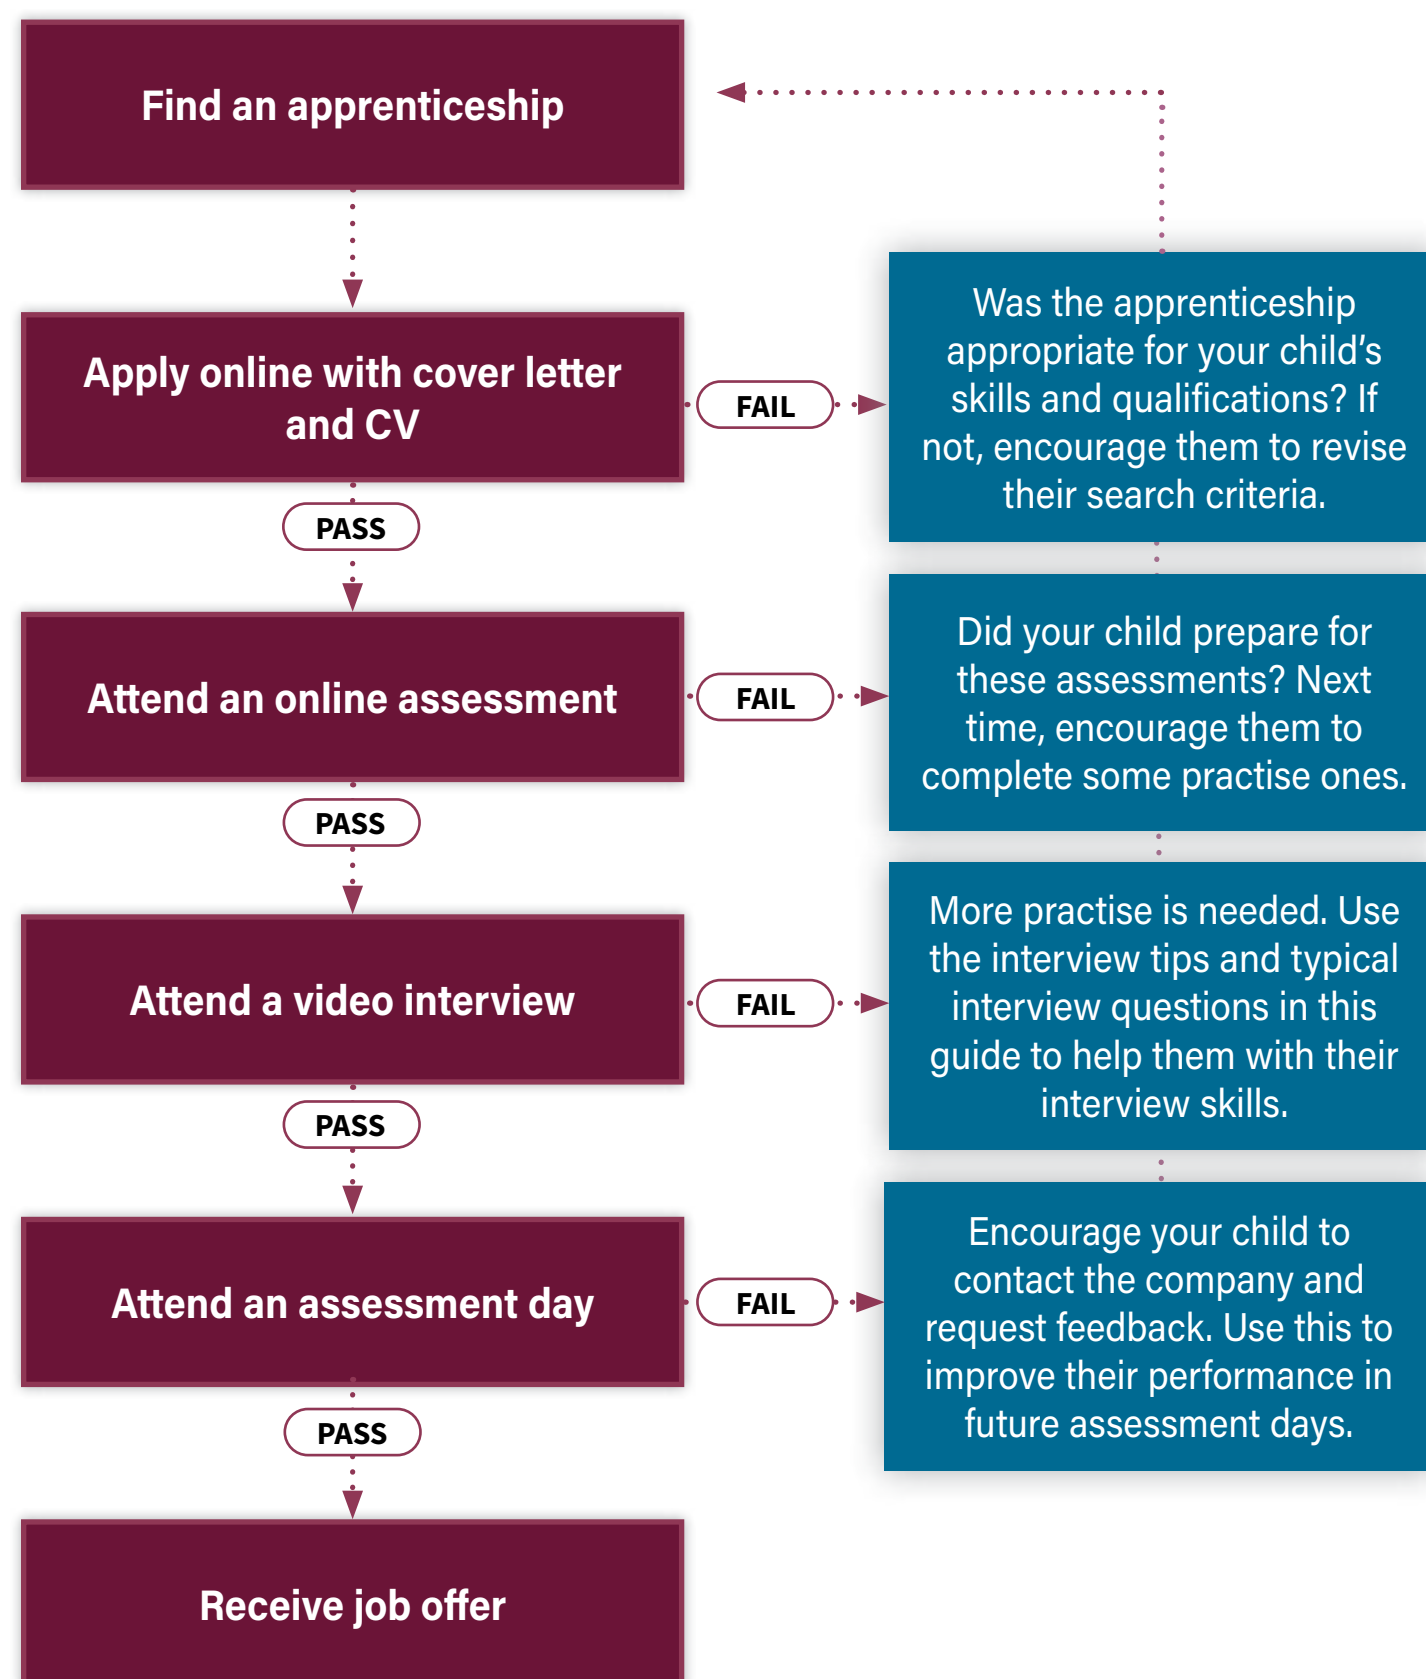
Find an apprenticeship

Apply online with cover letter and CV

FAIL

Was the apprenticeship appropriate for your child's skills and qualifications? If not, encourage them to revise their search criteria.

PASS

Attend an online assessment

FAIL

Did your child prepare for these assessments? Next time, encourage them to complete some practise ones.

PASS

Attend a video interview

FAIL

More practise is needed. Use the interview tips and typical interview questions in this guide to help them with their interview skills.

PASS

Attend an assessment day

FAIL

Encourage your child to contact the company and request feedback. Use this to improve their performance in future assessment days.

PASS

Receive job offer